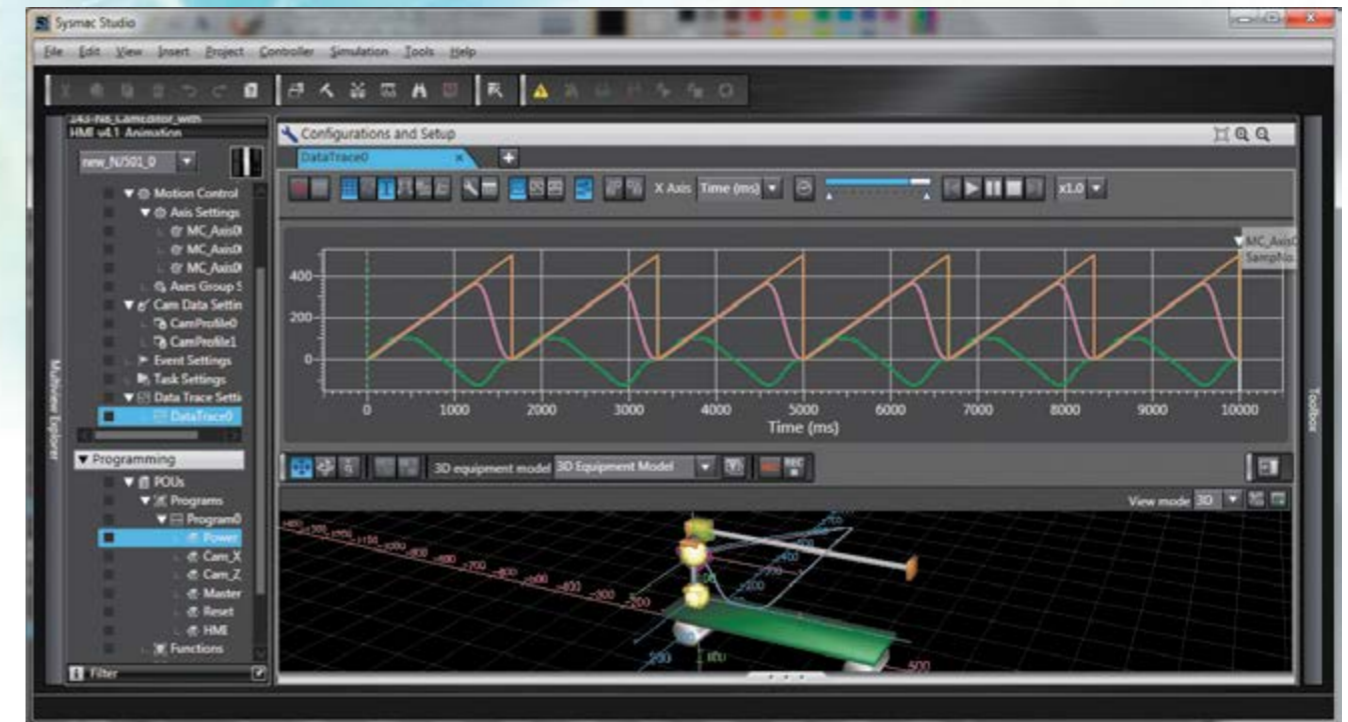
Sysmac Studio

File Edit View Insert Project Controller Simulation Tools Help

243-N6_CamEditor_with HMI v4.1 Animation

new_NJ501_0

Motion Control
Axis Settings
MC_Axis0
MC_Axis0
MC_Axis0
Axes Group S
Cam Data Settin
CamProfile0
CamProfile1
Event Settings
Task Settings
Data Trace Setti
DataTrace0

Multiview Explorer

Programming
POUs
Programs
Program0
Power
Cam_X
Cam_Z
Master
Reset
HMI
Functions

Filter

Configurations and Setup

DataTrace0

X Axis Time (ms) x1.0

MC_Axis0
SampNo.

400
200
0

0 1000 2000 3000 4000 5000 6000 7000 8000 9000 10000
Time (ms)

3D equipment model 3D Equipment Model

View mode 3D

Toolbox